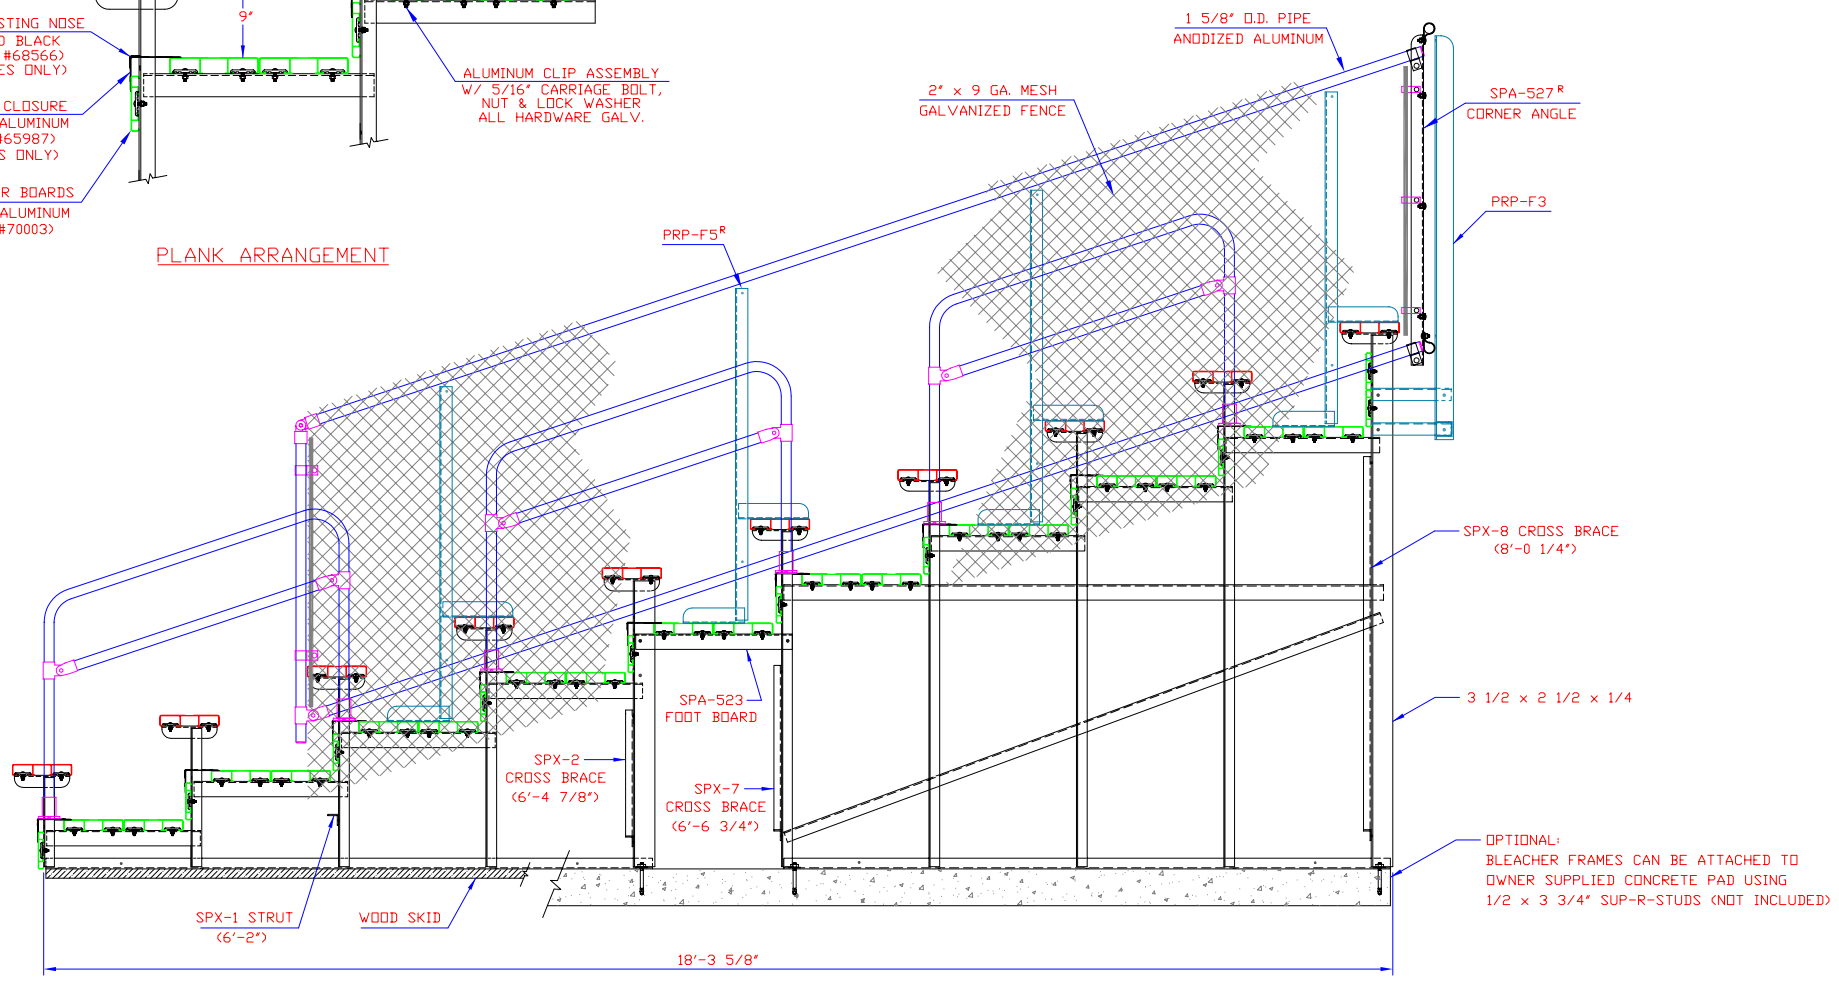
STING NOSE
D BLACK
#68566)
ES ONLY)

9"

ALUMINUM CLIP ASSEMBLY
W/ 5/16" CARRIAGE BOLT,
NUT & LOCK WASHER
ALL HARDWARE GALV.

CLOSURE
ALUMINUM
65987)
S ONLY)

R BOARDS
ALUMINUM
#70003)

PLANK ARRANGEMENT

1 5/8" O.D. PIPE
ANODIZED ALUMINUM

2" x 9 GA. MESH
GALVANIZED FENCE

SPA-527$^R$
CORNER ANGLE

PRP-F3

PRP-F5$^R$

SPX-8 CROSS BRACE
(8'-0 1/4")

SPA-523
FOOT BOARD

3 1/2 x 2 1/2 x 1/4

SPX-2
CROSS BRACE
(6'-4 7/8")

SPX-7
CROSS BRACE
(6'-6 3/4")

OPTIONAL:
BLEACHER FRAMES CAN BE ATTACHED TO
OWNER SUPPLIED CONCRETE PAD USING
1/2 x 3 3/4" SUP-R-STUDS (NOT INCLUDED)

SPX-1 STRUT
(6'-2")

WOOD SKID

18'-3 5/8"